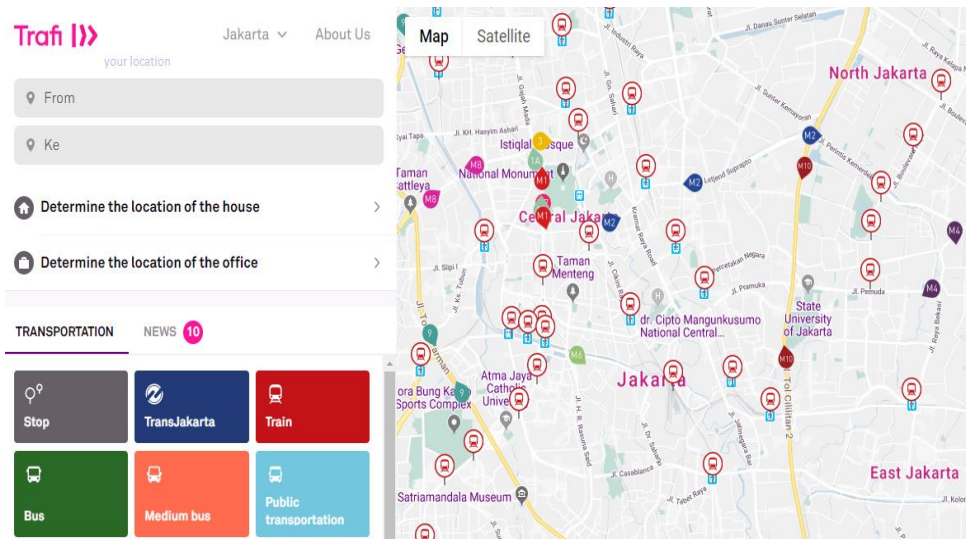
Trafi

Jakarta About Us

your location

From

Ke

Determine the location of the house

Determine the location of the office

TRANSPORTATION NEWS 10

Stop

TransJakarta

Train

Bus

Medium bus

Public transportation

Map Satellite

North Jakarta

Istiqlal Mosque

National Monument

Taman Cattleya

Central Jakarta

Taman Menteng

dr. Cipto Mangunkusumo National Central...

State University of Jakarta

Atma Jaya Catholic Univ

Bung Karno Sports Complex

Jakarta

East Jakarta

Satriamandala Museum

M8
M1
M2
M10
M4
M6
1A
3
9